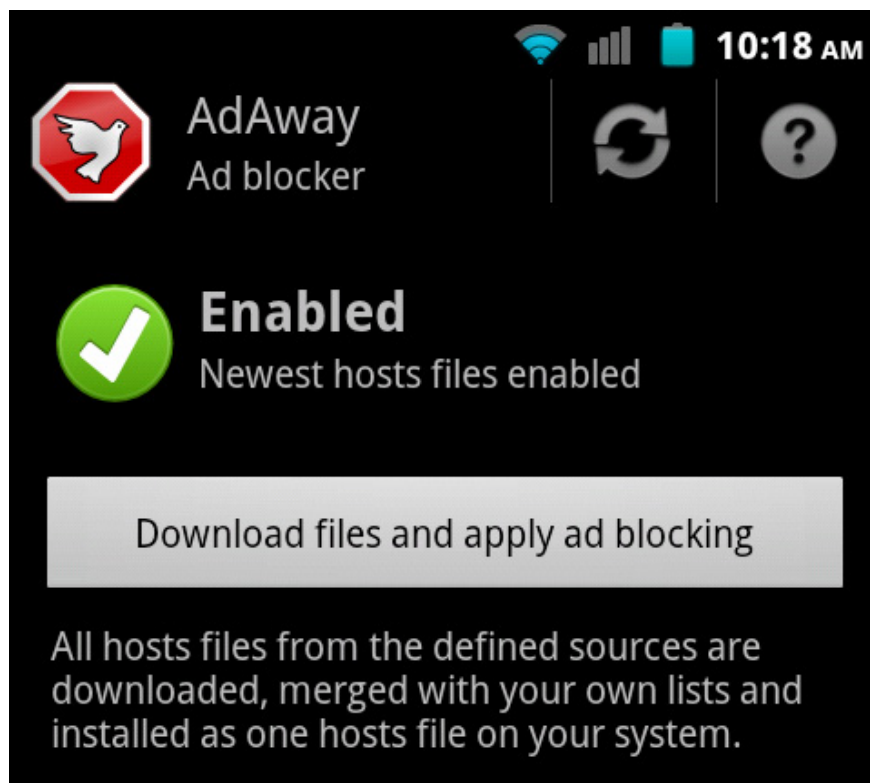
10:18 AM

AdAway
Ad blocker

?

Enabled
Newest hosts files enabled

Download files and apply ad blocking

All hosts files from the defined sources are downloaded, merged with your own lists and installed as one hosts file on your system.